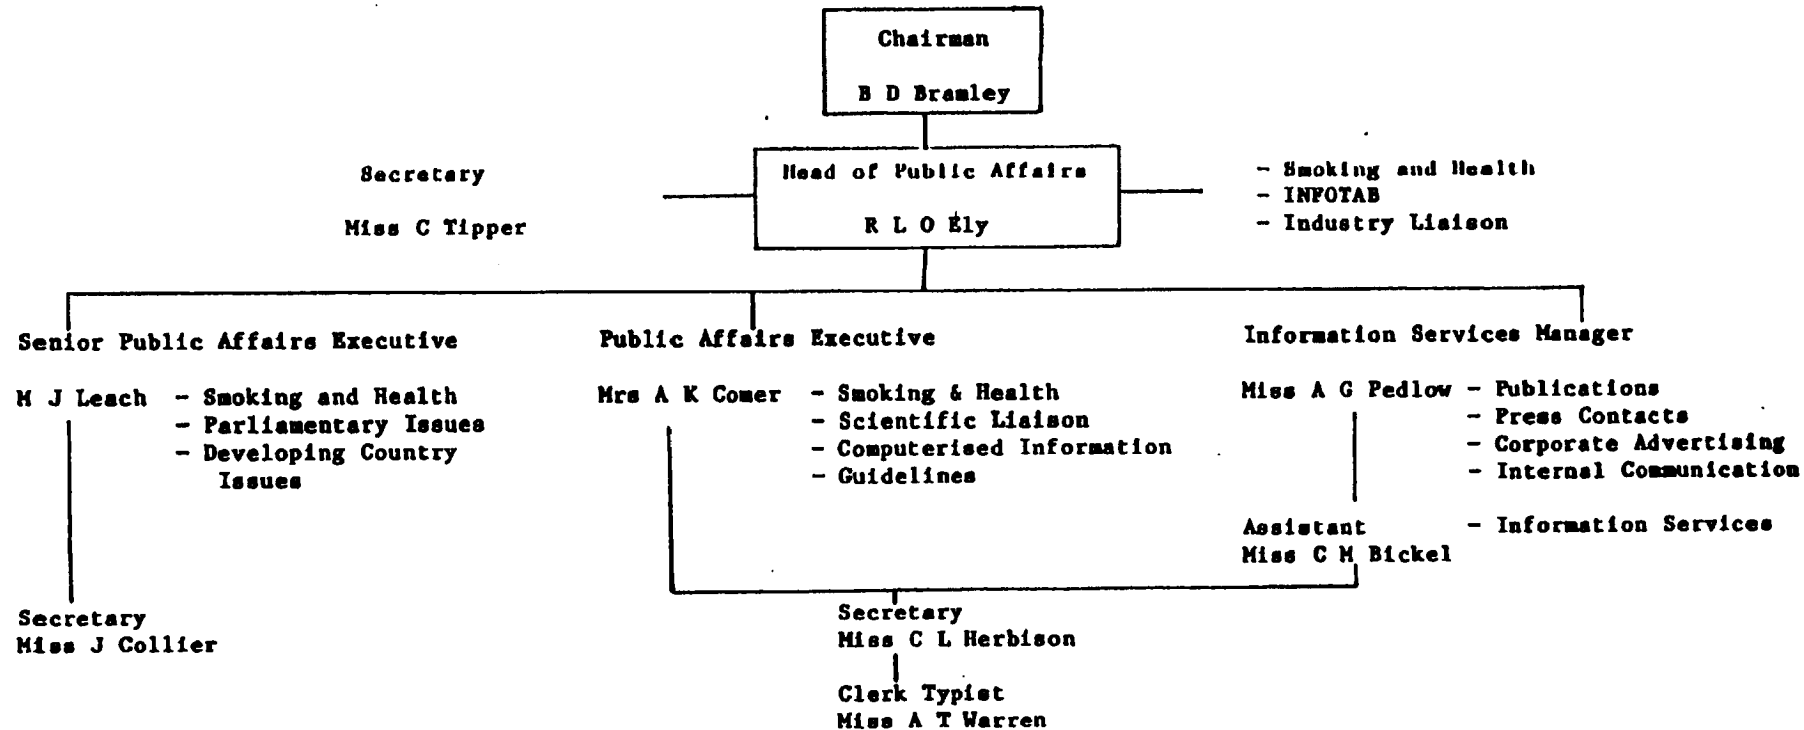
Chairman

B D Bramley

Secretary

Miss C Tipper

Head of Public Affairs

R L O Ely

- Smoking and Health
- INFOTAB
- Industry Liaison

Senior Public Affairs Executive

M J Leach - Smoking and Health
- Parliamentary Issues
- Developing Country Issues

Secretary
Miss J Collier

Public Affairs Executive

Mrs A K Comer - Smoking & Health
- Scientific Liaison
- Computerised Information
- Guidelines

Information Services Manager

Miss A G Pedlow - Publications
- Press Contacts
- Corporate Advertising
- Internal Communication

Assistant
Miss C H Bickel - Information Services

Secretary
Miss C L Herbison

Clerk Typist
Miss A T Warren